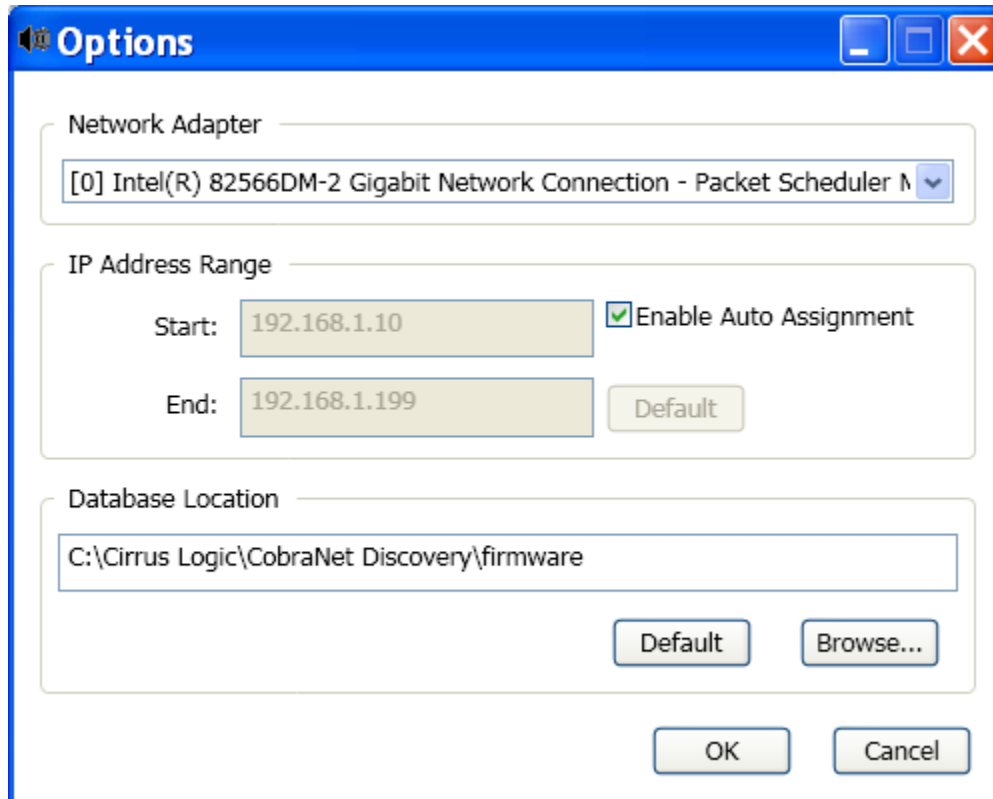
Options

Network Adapter

[0] Intel(R) 82566DM-2 Gigabit Network Connection - Packet Scheduler M

IP Address Range

Start: 192.168.1.10

Enable Auto Assignment

End: 192.168.1.199

Default

Database Location

C:\Cirrus Logic\CobraNet Discovery\firmware

Default

Browse...

OK

Cancel